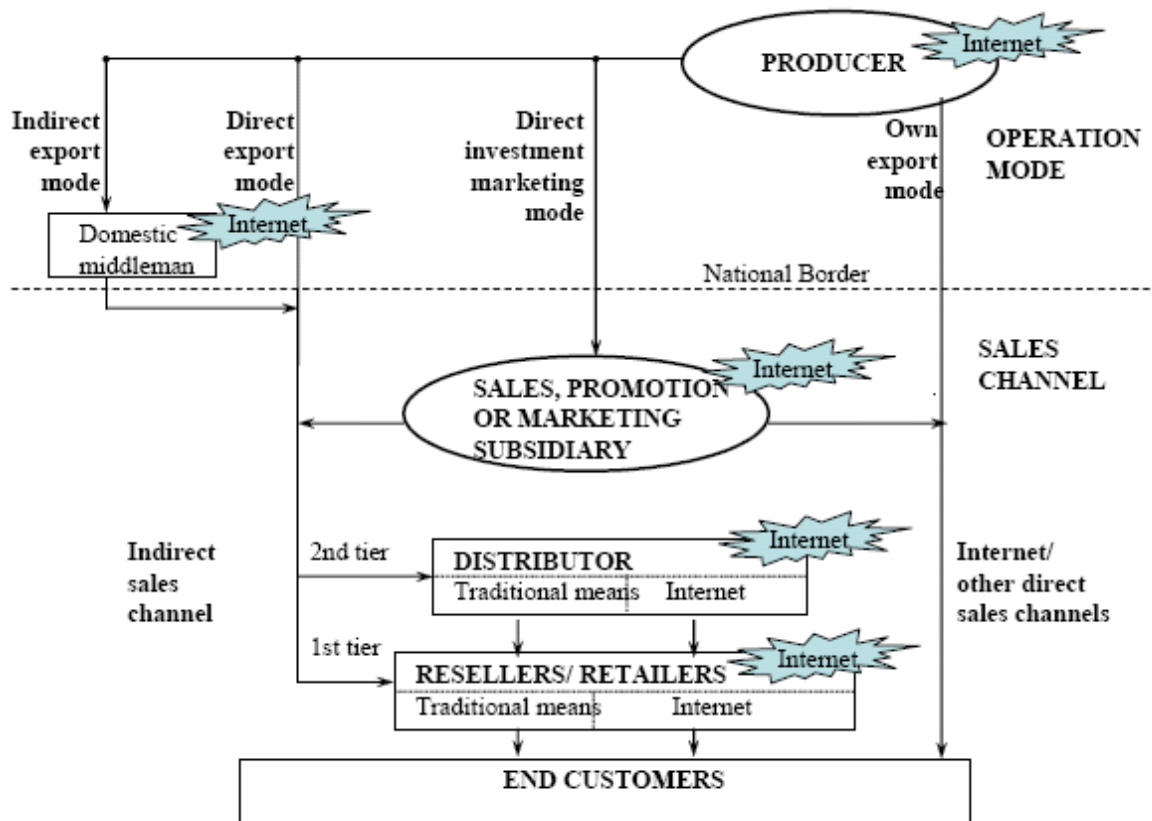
PRODUCER

Internet

Indirect export mode

Direct export mode

Direct investment marketing mode

Own export mode

OPERATION MODE

Domestic middleman

Internet

National Border

SALES CHANNEL

SALES, PROMOTION OR MARKETING SUBSIDIARY

Internet

Indirect sales channel

2nd tier

DISTRIBUTOR

Internet

Traditional means

Internet

Internet/ other direct sales channels

1st tier

RESELLERS/ RETAILERS

Internet

Traditional means

Internet

END CUSTOMERS